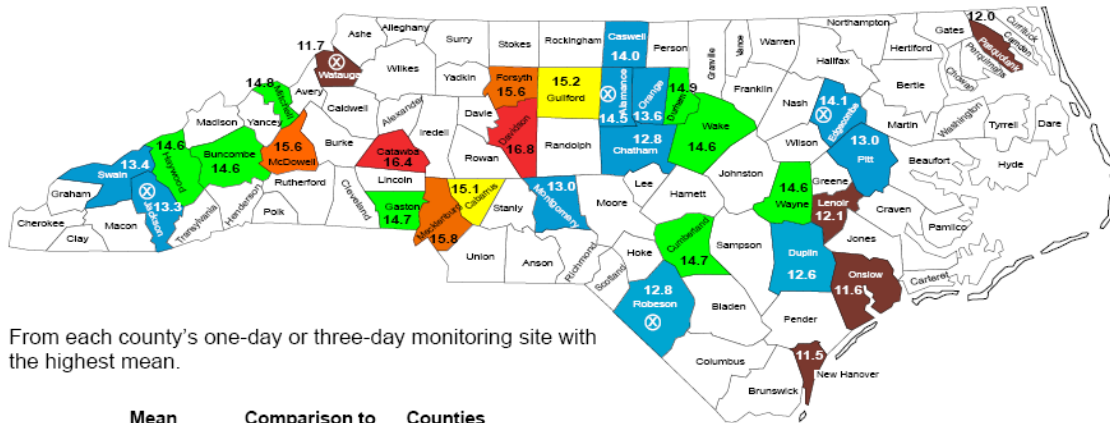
Northampton
Gates
12.0
Currituck
Camden
Pasquotank
Perquimans
Chowan
Hertford
Bertie
Halifax
Warren
Vance
Granville
Person
Caswell
14.0
Rockingham
Stokes
Surry
Alleghany
Ashe
11.7
Watauga
Wilkes
Yadkin
Forsyth
15.6
15.2
Guilford
Alamance
14.5
Orange
13.6
Durham
14.9
Franklin
Nash
14.1
Edgecombe
Martin
Washington
Tyrrell
Dare
14.8
Mitchell
Avery
Caldwell
Alexander
Iredell
Davie
Davidson
16.8
Randolph
Chatham
12.8
Wake
14.6
Wilson
13.0
Pitt
Beaufort
Hyde
Madison
Yancey
14.6
Haywood
Buncombe
14.6
15.6
McDowell
Burke
Catawba
16.4
Rowan
Johnston
Greene
13.4
Swain
Graham
Cherokee
Clay
Macon
13.3
Jackson
Transylvania
Henderson
Polk
Rutherford
Cleveland
Lincoln
Gaston
14.7
15.1
Cabarrus
Mecklenburg
15.8
Stanly
13.0
Montgomery
Moore
Lee
Harnett
14.6
Wayne
Lenoir
12.1
Craven
Pamlico
Jones
Union
Anson
Richmond
Scotland
Hoke
Cumberland
14.7
Sampson
Duplin
12.6
Onslow
11.6
Carteret
12.8
Robeson
Bladen
Pender
Columbus
11.5
New Hanover
Brunswick

From each county's one-day or three-day monitoring site with the highest mean.

Mean Comparison to Counties